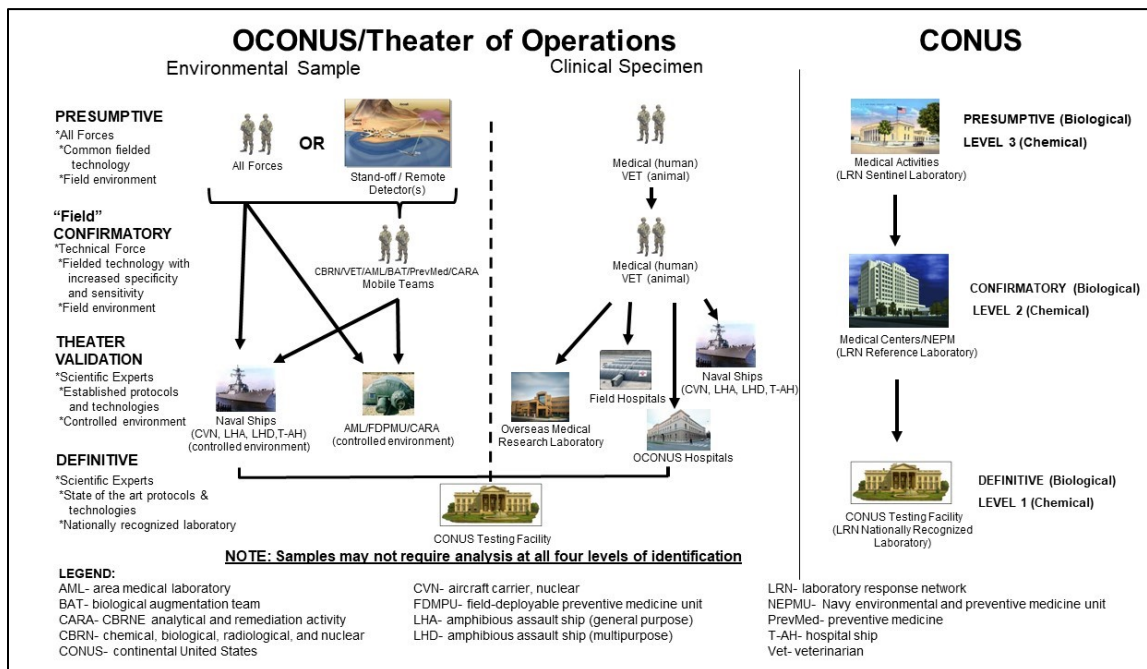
OCONUS/Theater of Operations

CONUS

Environmental Sample

Clinical Specimen

PRESUMPTIVE
*All Forces
*Common fielded technology
*Field environment

All Forces

OR

Stand-off / Remote Detector(s)

"Field" CONFIRMATORY
*Technical Force
*Fielded technology with increased specificity and sensitivity
*Field environment

CBRN/VET/AML/BAT/PrevMed/CARA Mobile Teams

THEATER VALIDATION
*Scientific Experts
*Established protocols and technologies
*Controlled environment

Naval Ships (CVN, LHA, LHD,T-AH) (controlled environment)

AML/FDPMU/CARA (controlled environment)

DEFINITIVE
*Scientific Experts
*State of the art protocols & technologies
*Nationally recognized laboratory

CONUS Testing Facility

Medical (human) VET (animal)

Medical (human) VET (animal)

Overseas Medical Research Laboratory

Field Hospitals

Naval Ships (CVN, LHA, LHD, T-AH)

OCONUS Hospitals

Medical Activities (LRN Sentinel Laboratory)

PRESUMPTIVE (Biological)
LEVEL 3 (Chemical)

Medical Centers/NEPM (LRN Reference Laboratory)

CONFIRMATORY (Biological)
LEVEL 2 (Chemical)

CONUS Testing Facility (LRN Nationally Recognized Laboratory)

DEFINITIVE (Biological)
LEVEL 1 (Chemical)

NOTE: Samples may not require analysis at all four levels of identification

LEGEND:
AML- area medical laboratory
BAT- biological augmentation team
CARA- CBRNE analytical and remediation activity
CBRN- chemical, biological, radiological, and nuclear
CONUS- continental United States

CVN- aircraft carrier, nuclear
FDMPU- field-deployable preventive medicine unit
LHA- amphibious assault ship (general purpose)
LHD- amphibious assault ship (multipurpose)

LRN- laboratory response network
NEPMU- Navy environmental and preventive medicine unit
PrevMed- preventive medicine
T-AH- hospital ship
Vet- veterinarian